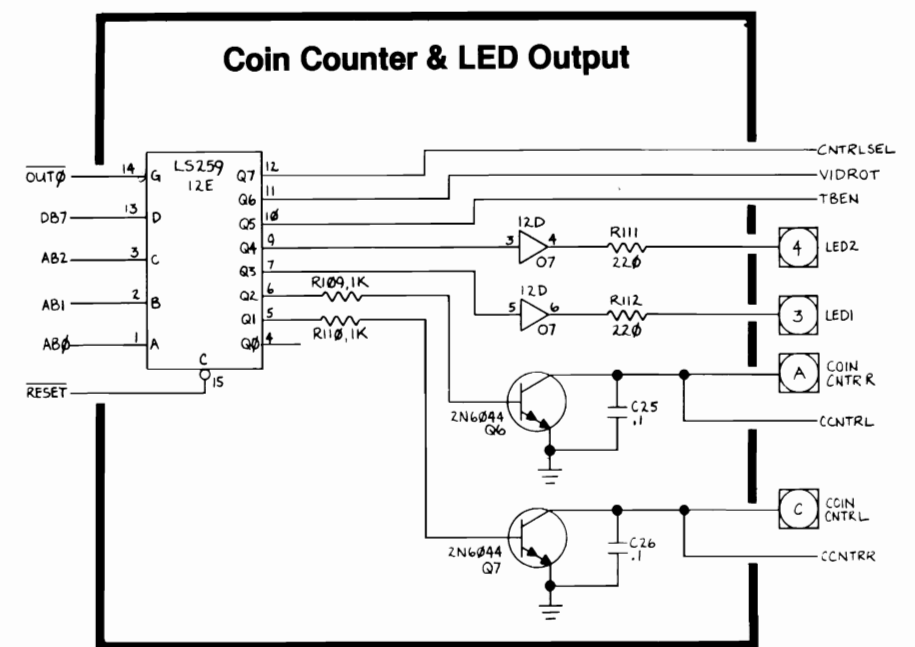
Coin Counter & LED Output

LS259
12E

$\overline{OUTØ}$ 14 G
DB7 13 D
AB2 3 C
AB1 2 B
ABØ 1 A
C
$\overline{RESET}$ 15

Q7 12
Q6 11
Q5 1Ø
Q4 9
Q3 7
Q2 6
Q1 5
QØ 4

CNTRLSEL
VIDROT
TBEN

12D
3 4
07
R111
22Ø
4 LED2

12D
5 6
07
R112
22Ø
3 LED1

R1Ø9, 1K
R11Ø, 1K

2N6Ø44
Q6
C25
.1
A COIN CNTRR
CCNTRL

2N6Ø44
Q7
C26
.1
C COIN CNTRL
CCNTRR